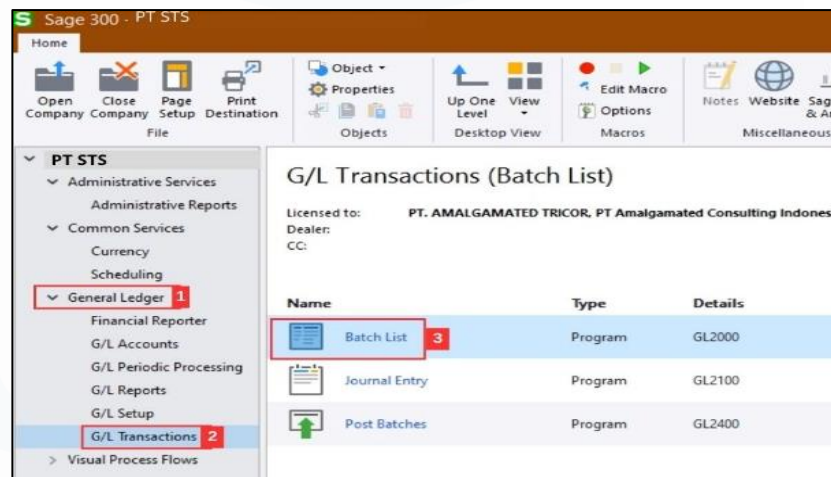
S Sage 300 - PT STS

Home

Open Company
Close Company
Page Setup
Print Destination
File

Object
Properties
Objects

Up One Level
View
Desktop View

Edit Macro
Options
Macros

Notes
Website
Sag & A
Miscellaneous

PT STS
Administrative Services
Administrative Reports
Common Services
Currency
Scheduling
General Ledger 1
Financial Reporter
G/L Accounts
G/L Periodic Processing
G/L Reports
G/L Setup
G/L Transactions 2
Visual Process Flows

G/L Transactions (Batch List)

Licensed to: PT. AMALGAMATED TRICOR, PT Amalgamated Consulting Indones
Dealer:
CC:

| Name | Type | Details |
|---|---|---|
| Batch List 3 | Program | GL2000 |
| Journal Entry | Program | GL2100 |
| Post Batches | Program | GL2400 |